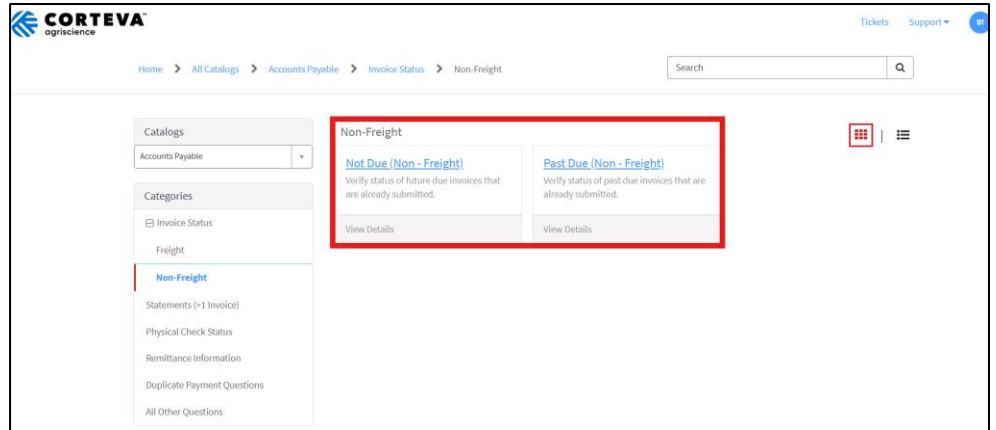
CORTEVA™
agriscience

Tickets Support▾ BT

Home > All Catalogs > Accounts Payable > Invoice Status > Non-Freight

Search

Catalogs
Accounts Payable

Categories
⊟ Invoice Status
Freight
Non-Freight
Statements (>1 Invoice)
Physical Check Status
Remittance Information
Duplicate Payment Questions
All Other Questions

Non-Freight

Not Due (Non - Freight)
Verify status of future due invoices that are already submitted.
View Details

Past Due (Non - Freight)
Verify status of past due invoices that are already submitted.
View Details